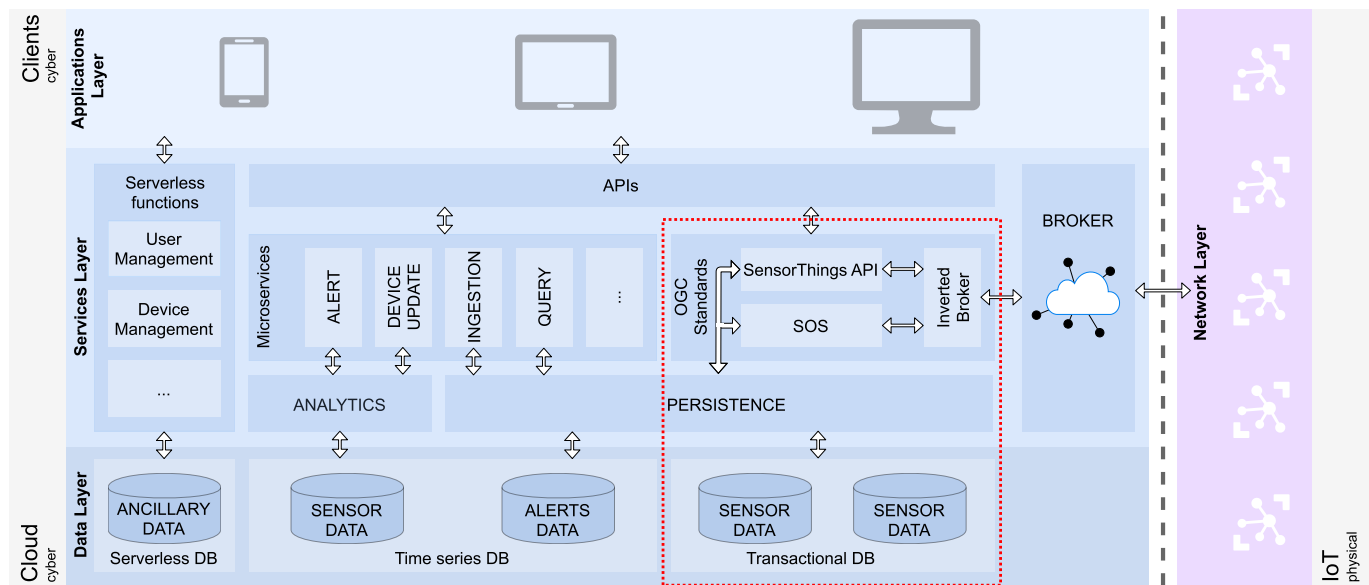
Clients
cyber

Applications Layer

Services Layer

Serverless functions

User Management

Device Management

...

APIs

Microservices

ALERT

DEVICE UPDATE

INGESTION

QUERY

...

OGC Standards

SensorThings API

SOS

Inverted Broker

BROKER

ANALYTICS

PERSISTENCE

Data Layer

ANCILLARY DATA

Serverless DB

SENSOR DATA

ALERTS DATA

Time series DB

SENSOR DATA

SENSOR DATA

Transactional DB

Cloud
cyber

Network Layer

IoT
physical